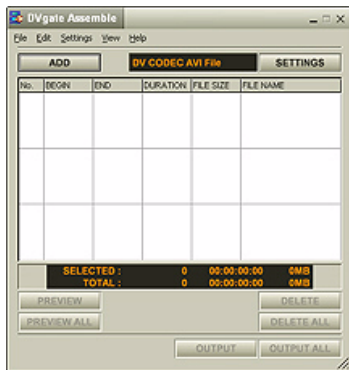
DVgate Assemble

File Edit Settings View Help

ADD

DV CODEC AVI File

SETTINGS

| No. | BEGIN | END | DURATION | FILE SIZE | FILE NAME |
|---|---|---|---|---|---|
| | | | | | |

SELECTED : 0 00:00:00:00 0MB
TOTAL : 0 00:00:00:00 0MB

PREVIEW

DELETE

PREVIEW ALL

DELETE ALL

OUTPUT

OUTPUT ALL